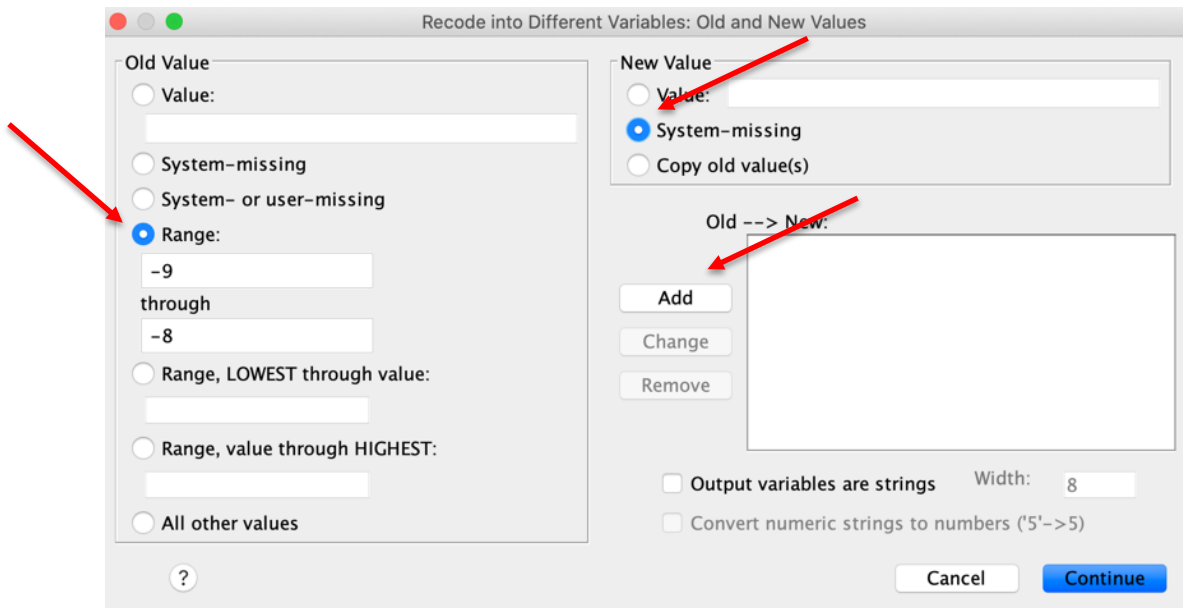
Recode into Different Variables: Old and New Values

Old Value

Value:

System-missing

System- or user-missing

Range:

-9

through

-8

Range, LOWEST through value:

Range, value through HIGHEST:

All other values

New Value

Value:

System-missing

Copy old value(s)

Old --> New:

Add

Change

Remove

Output variables are strings

Width: 8

Convert numeric strings to numbers ('5'->5)

?

Cancel

Continue